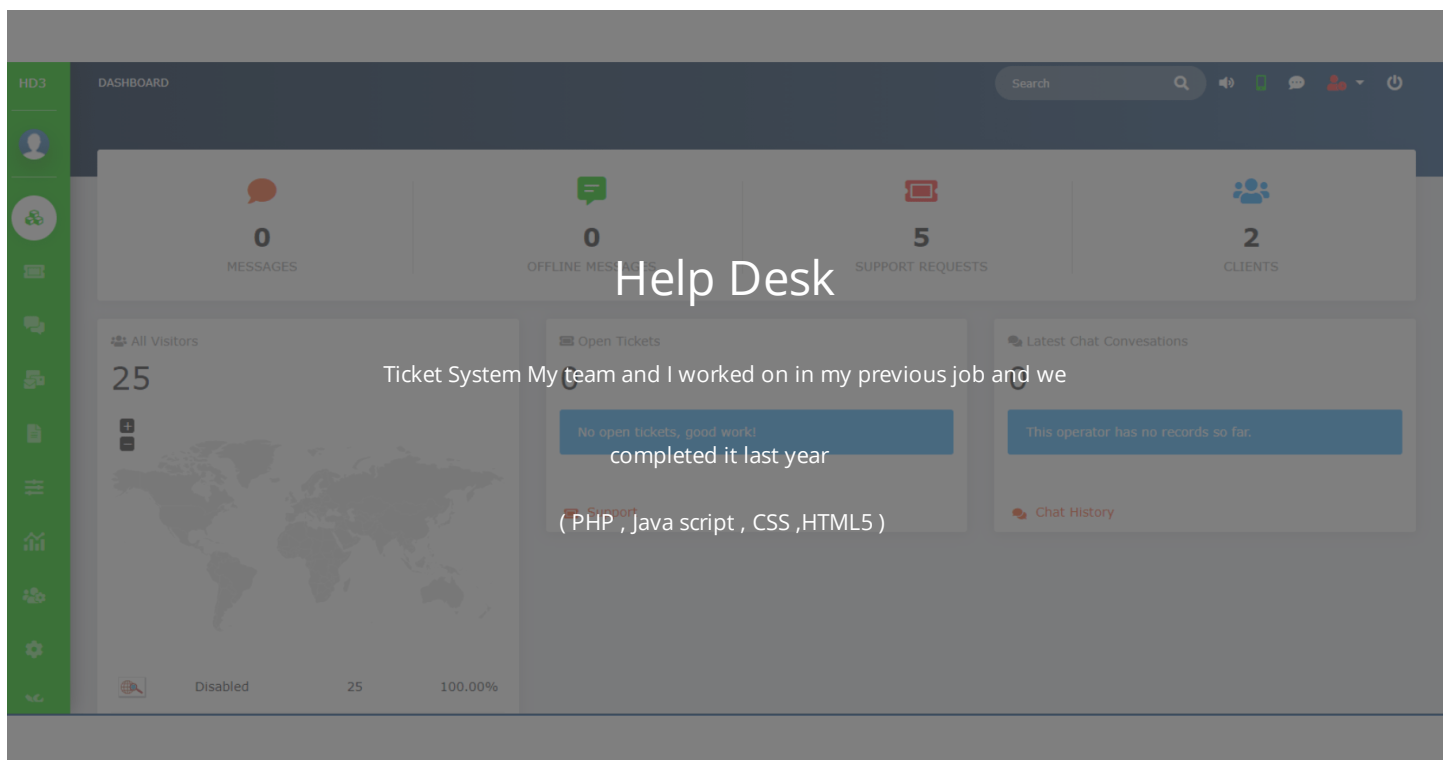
HD3

DASHBOARD

Search

0
MESSAGES

0
OFFLINE MESSAGES

5
SUPPORT REQUESTS

2
CLIENTS

Help Desk

All Visitors
25

Open Tickets
0
No open tickets, good work!
Support

Latest Chat Convesations
0
This operator has no records so far.
Chat History

Ticket System My team and I worked on in my previous job and we completed it last year

( PHP , Java script , CSS ,HTML5 )

Disabled 25 100.00%